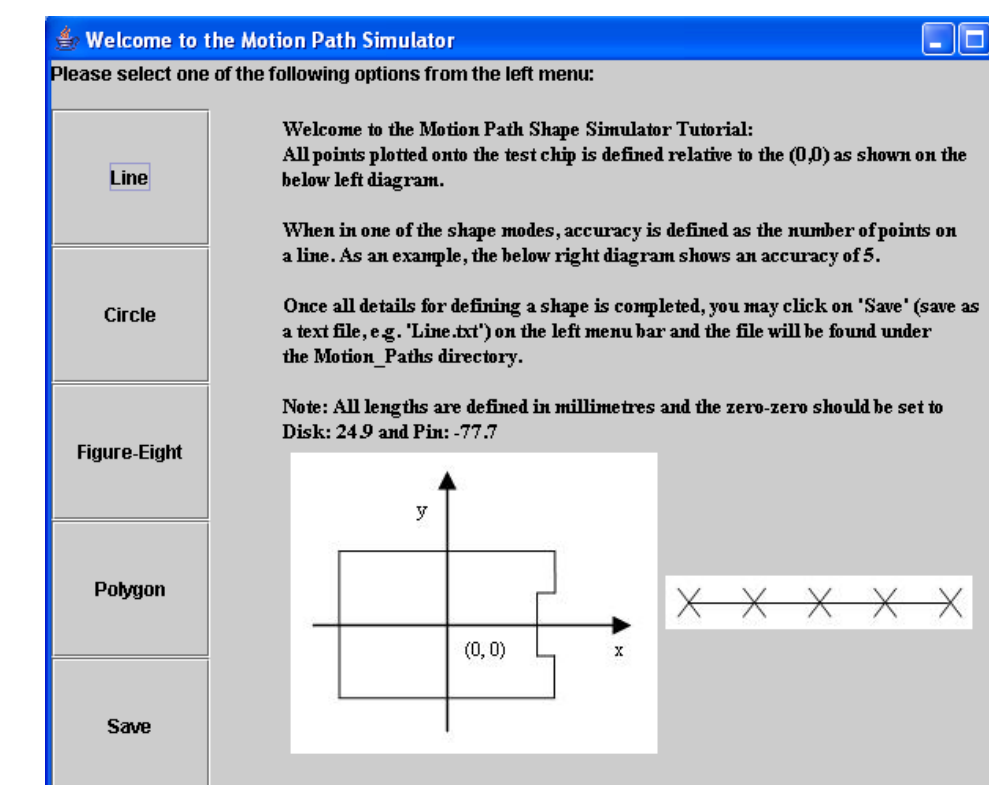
Welcome to the Motion Path Simulator

Please select one of the following options from the left menu:

Line

Circle

Figure-Eight

Polygon

Save

Welcome to the Motion Path Shape Simulator Tutorial:
All points plotted onto the test chip is defined relative to the (0,0) as shown on the below left diagram.

When in one of the shape modes, accuracy is defined as the number of points on a line. As an example, the below right diagram shows an accuracy of 5.

Once all details for defining a shape is completed, you may click on 'Save' (save as a text file, e.g. 'Line.txt') on the left menu bar and the file will be found under the Motion_Paths directory.

Note: All lengths are defined in millimetres and the zero-zero should be set to Disk: 24.9 and Pin: -77.7

y

(0, 0)

x